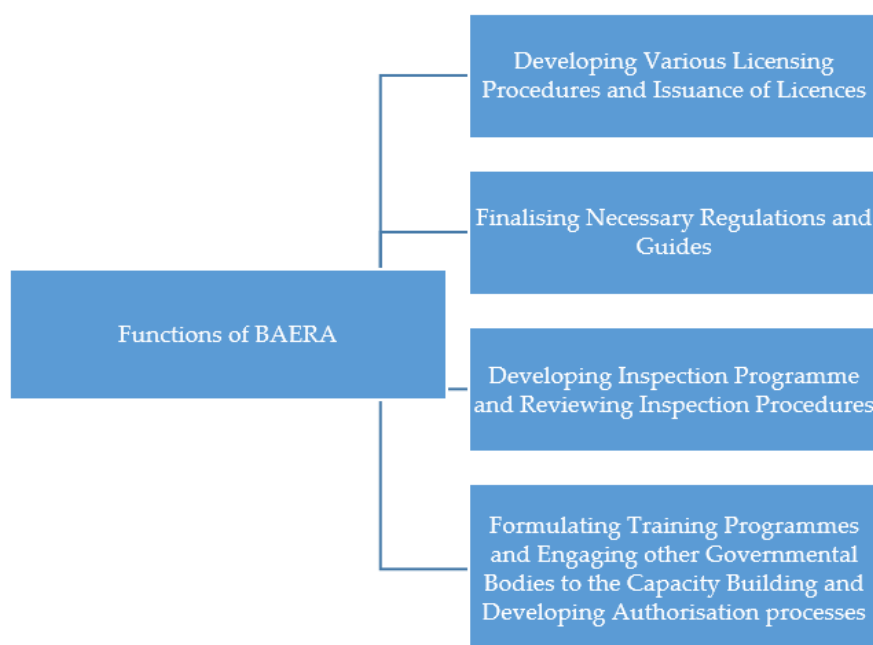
Functions of BAERA

Developing Various Licensing Procedures and Issuance of Licences

Finalising Necessary Regulations and Guides

Developing Inspection Programme and Reviewing Inspection Procedures

Formulating Training Programmes and Engaging other Governmental Bodies to the Capacity Building and Developing Authorisation processes